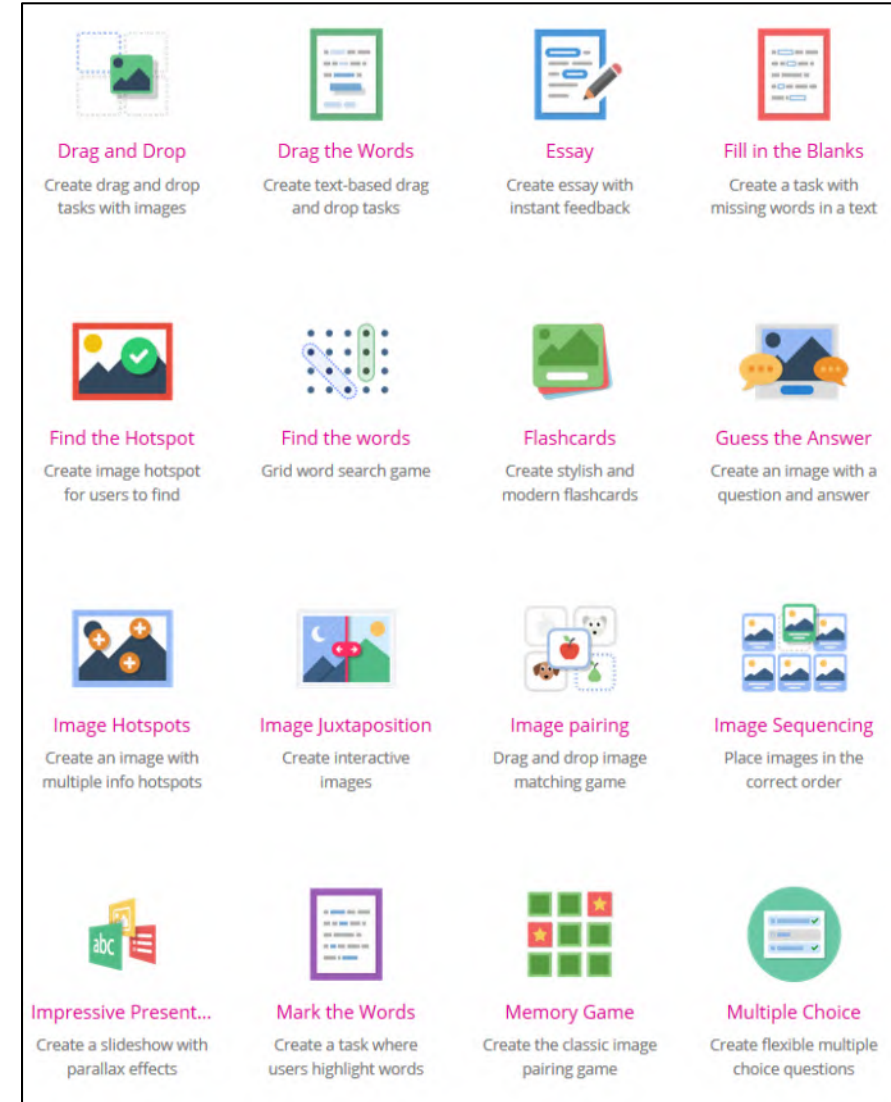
Drag and Drop
Create drag and drop tasks with images

Drag the Words
Create text-based drag and drop tasks

Essay
Create essay with instant feedback

Fill in the Blanks
Create a task with missing words in a text

Find the Hotspot
Create image hotspot for users to find

Find the words
Grid word search game

Flashcards
Create stylish and modern flashcards

Guess the Answer
Create an image with a question and answer

Image Hotspots
Create an image with multiple info hotspots

Image Juxtaposition
Create interactive images

Image pairing
Drag and drop image matching game

Image Sequencing
Place images in the correct order

abc

Impressive Present...
Create a slideshow with parallax effects

Mark the Words
Create a task where users highlight words

Memory Game
Create the classic image pairing game

Multiple Choice
Create flexible multiple choice questions